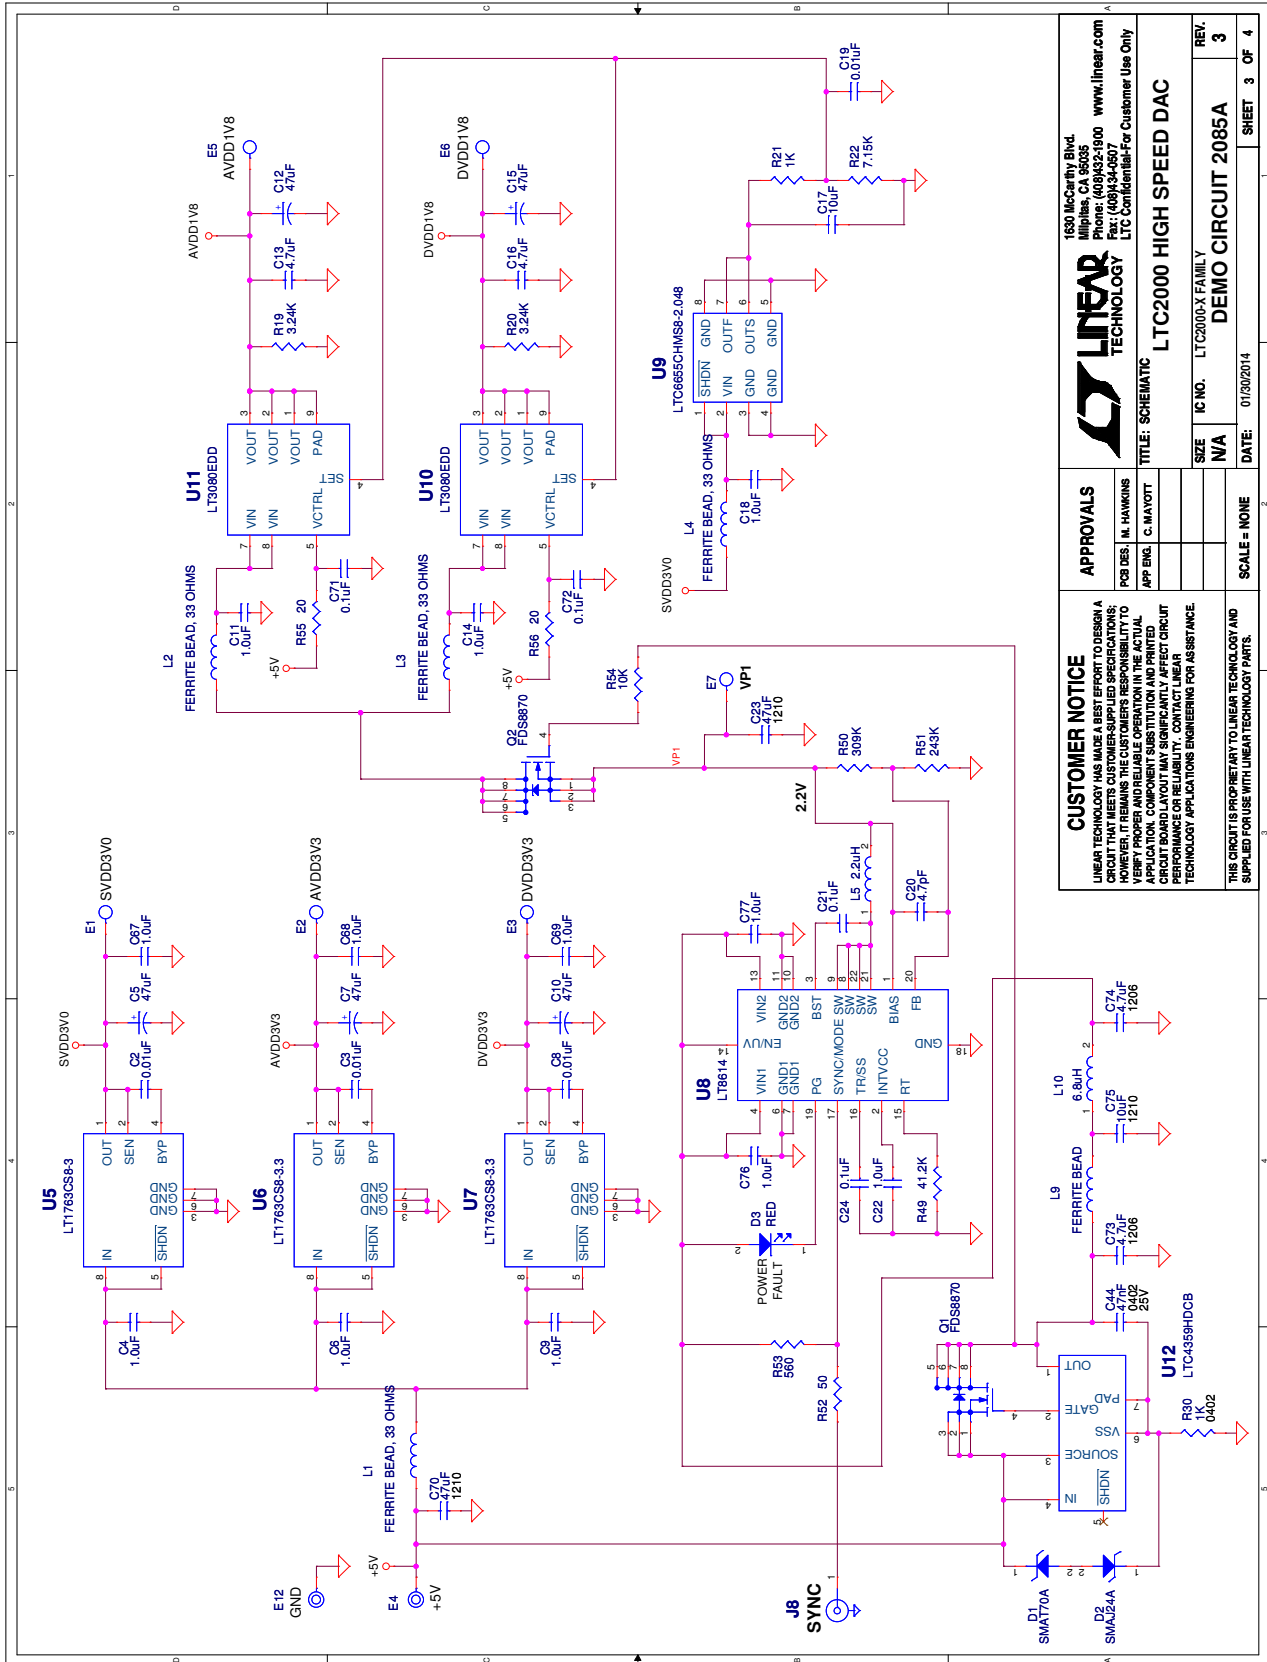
CUSTOMER NOTICE

LINEAR TECHNOLOGY HAS MADE A BEST EFFORT TO DESIGN A CIRCUIT THAT MEETS CUSTOMER-SUPPLIED SPECIFICATIONS; HOWEVER, IT REMAINS THE CUSTOMER'S RESPONSIBILITY TO VERIFY PROPER AND RELIABLE OPERATION IN THE ACTUAL APPLICATION. COMPONENT SUBSTITUTION AND PRINTED CIRCUIT BOARD LAYOUT MAY SIGNIFICANTLY AFFECT CIRCUIT PERFORMANCE OR RELIABILITY. CONTACT LINEAR TECHNOLOGY APPLICATIONS ENGINEERING FOR ASSISTANCE.

THIS CIRCUIT IS PROPRIETARY TO LINEAR TECHNOLOGY AND SUPPLIED FOR USE WITH LINEAR TECHNOLOGY PARTS.

APPROVALS

PCB DES. M. HAWKINS
APP ENG. C. MAYOTT

LINEAR TECHNOLOGY

1630 McCarthy Blvd.
Milpitas, CA 95035
Phone: (408)432-1900 www.linear.com
Fax: (408)434-0507
LTC Confidential-For Customer Use Only

TITLE: SCHEMATIC
LTC2000 HIGH SPEED DAC

SIZE N/A
IC NO. LTC2000-X FAMILY
DEMO CIRCUIT 2085A

REV. 3

SCALE = NONE
DATE: 01/30/2014
SHEET 3 OF 4

E5 AVDD1V8
AVDD1V8
C12 47uF
C13 4.7uF
R19 3.24K
U11 LT3080EDD
VOUT VOUT VOUT PAD SET VIN VIN VCTRL
3 2 1 9 4 7 8 5
L2 FERRITE BEAD, 33 OHMS
C11 1.0uF
C71 0.1uF
R55 20
+5V

E6 DVDD1V8
DVDD1V8
C15 47uF
C16 4.7uF
R20 3.24K
U10 LT3080EDD
VOUT VOUT VOUT PAD SET VIN VIN VCTRL
L3 FERRITE BEAD, 33 OHMS
C14 1.0uF
C72 0.1uF
R56 20
+5V

C19 0.01uF
R21 1K
R22 7.15K
C17 10uF
U9 LTC6655CHMS8-2.048
SHDN VIN GND GND GND OUTF OUTS GND
8 7 6 5 1 2 3 4
L4 FERRITE BEAD, 33 OHMS
C18 1.0uF
SVDD3V0

Q2 FDS8870
R54 10K
E7 VP1
C23 47uF 1210
VP1
R50 309K
R51 243K
2.2V

E1 SVDD3V0
SVDD3V0
C67 1.0uF
C5 47uF
C2 0.01uF
U5 LT1763CS8-3
OUT SEN BYP GND GND GND IN SHDN
C4 1.0uF

E2 AVDD3V3
AVDD3V3
C68 1.0uF
C7 47uF
C3 0.01uF
U6 LT1763CS8-3.3
OUT SEN BYP GND GND GND IN SHDN
C6 1.0uF

E3 DVDD3V3
DVDD3V3
C69 1.0uF
C10 47uF
C8 0.01uF
U7 LT1763CS8-3.3
OUT SEN BYP GND GND GND IN SHDN
C9 1.0uF

C77 1.0uF
C21 0.1uF
L5 2.2uH
C20 4.7pF
U8 LT8614
VIN2 GND2 GND2 BST SW SW SW BIAS FB EN/UV GND VIN1 GND1 GND1 PG SYNC/MODE TR/SS INTVCC RT
13 11 10 3 9 22 21 1 20 14 18 4 6 7 19 17 16 2 15
C76 1.0uF
C24 0.1uF
C22 1.0uF
R49 41.2K
D3 RED POWER FAULT
R53 560
R52 50

C74 4.7uF 1206
L10 6.8uH
C75 10uF 1210
L9 FERRITE BEAD
C73 4.7uF 1206
C44 47nF 0402 25V
Q1 FDS8870
U12 LTC4359HDCB
OUT PAD GATE VSS SOURCE IN SHDN
R30 1K 0402

L1 FERRITE BEAD, 33 OHMS
C70 47uF 1210
E12 GND
E4 +5V
+5V
J8 SYNC
D1 SMAT70A
D2 SMAJ24A